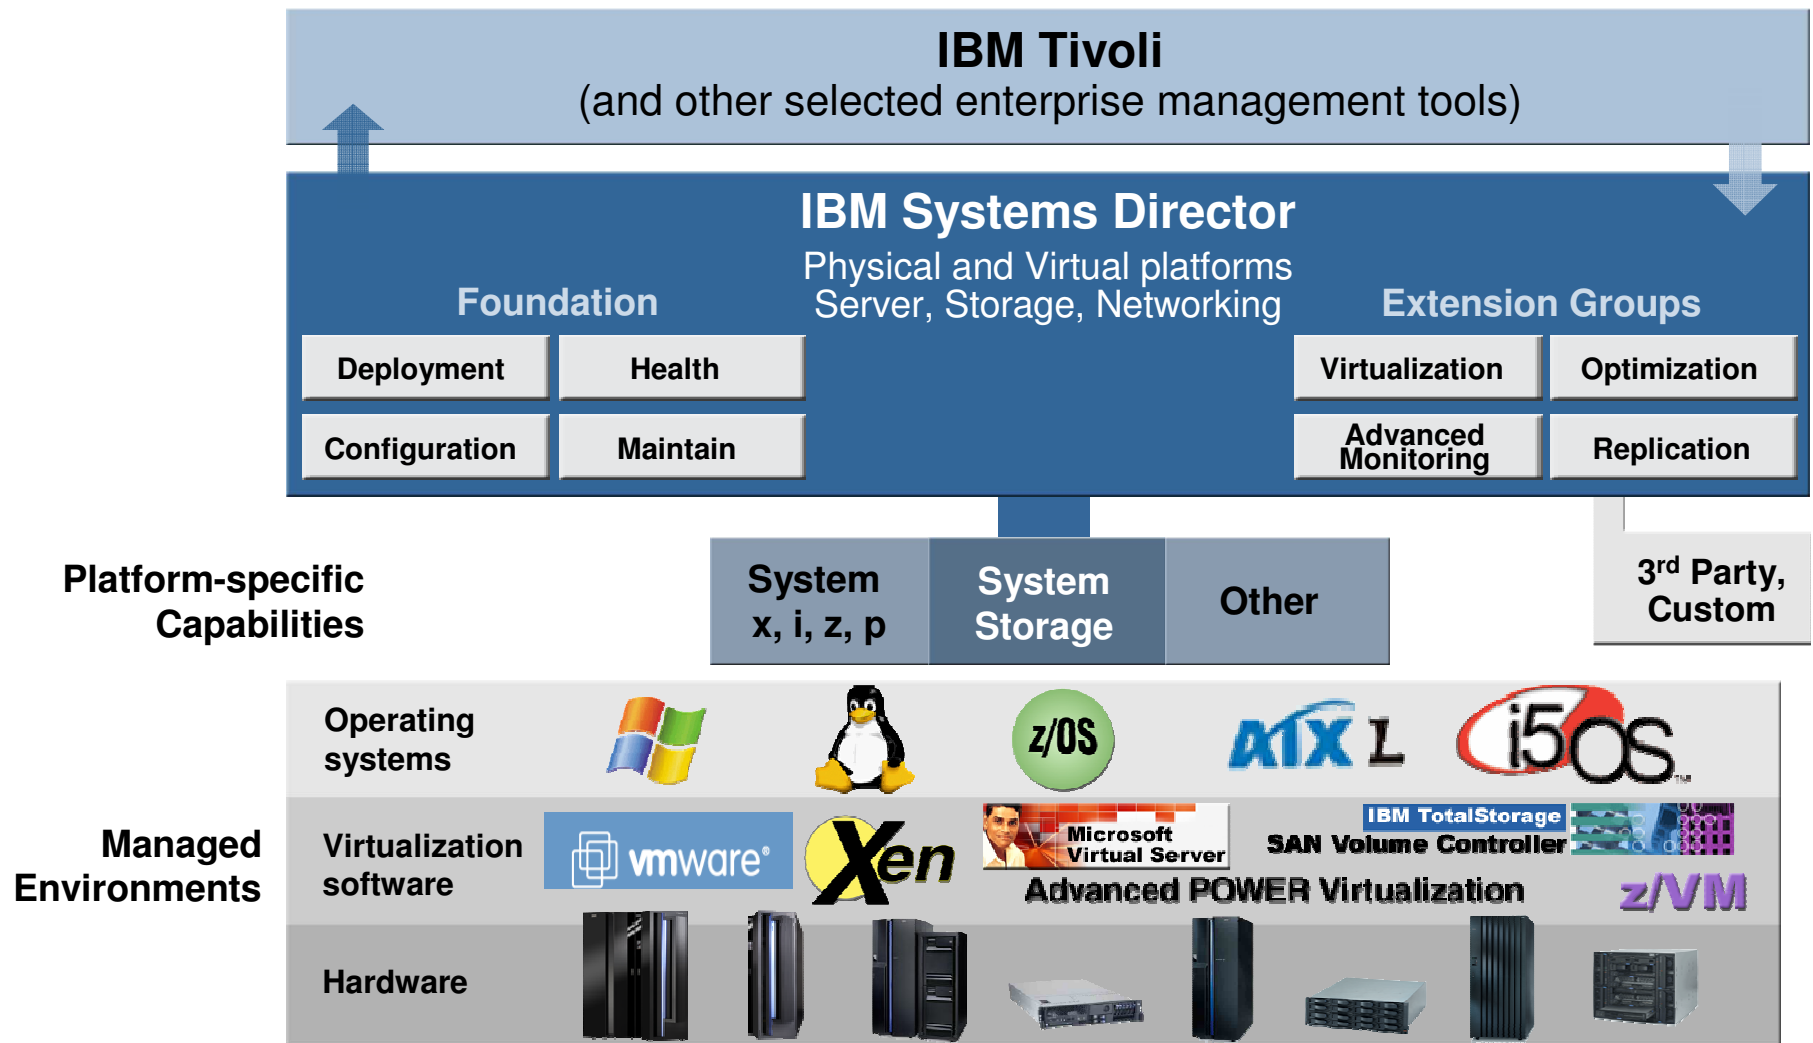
IBM Tivoli
(and other selected enterprise management tools)

IBM Systems Director
Physical and Virtual platforms
Server, Storage, Networking

Foundation

Deployment | Health
Configuration | Maintain

Extension Groups

Virtualization | Optimization
Advanced Monitoring | Replication

Platform-specific Capabilities

System x, i, z, p | System Storage | Other

3rd Party, Custom

Managed Environments

Operating systems

z/OS

AIX L

i5OS

Virtualization software

vmware®

Xen

Microsoft Virtual Server

IBM TotalStorage SAN Volume Controller

Advanced POWER Virtualization

z/VM

Hardware